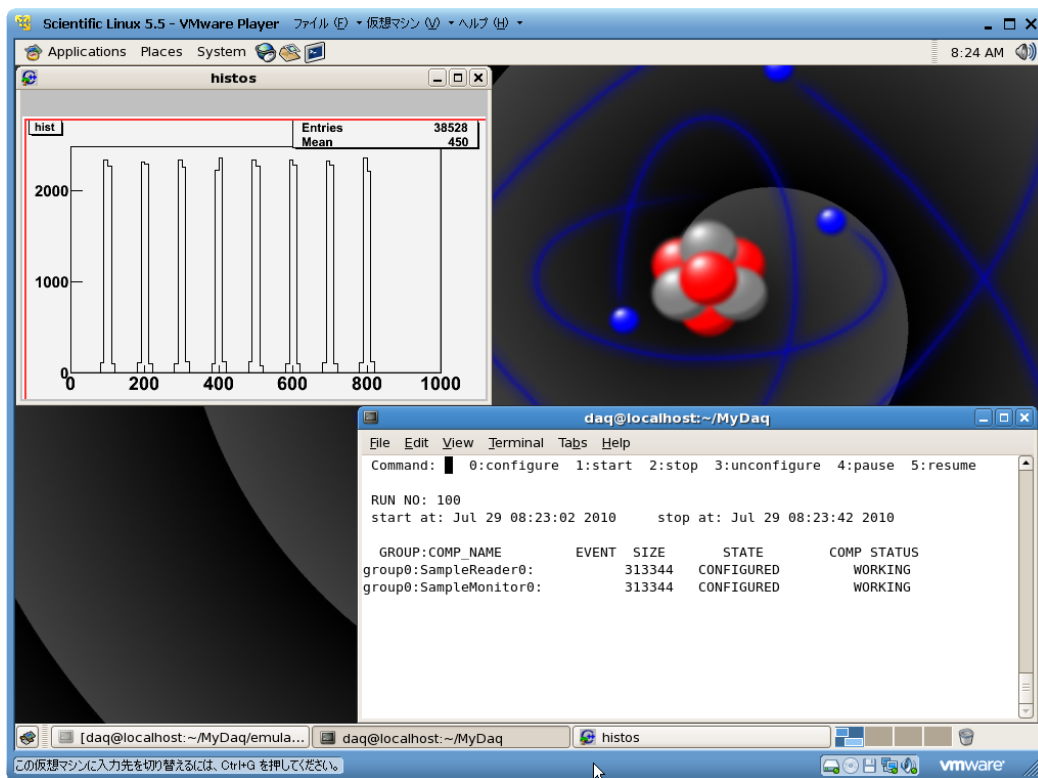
Scientific Linux 5.5 - VMware Player ファイル (F) ▾ 仮想マシン (V) ▾ ヘルプ (H) ▾

Applications Places System

8:24 AM

histos

hist

| Entries | 38528 |
|---|---|
| Mean | 450 |

2000

1000

0

0 200 400 600 800 1000

daq@localhost:~/MyDaq

File Edit View Terminal Tabs Help

Command: 0:configure 1:start 2:stop 3:unconfigure 4:pause 5:resume

RUN NO: 100
start at: Jul 29 08:23:02 2010 stop at: Jul 29 08:23:42 2010

| GROUP:COMP_NAME | EVENT SIZE | STATE | COMP STATUS |
|---|---|---|---|
| group0:SampleReader0: | 313344 | CONFIGURED | WORKING |
| group0:SampleMonitor0: | 313344 | CONFIGURED | WORKING |

[daq@localhost:~/MyDaq/emula... daq@localhost:~/MyDaq histos

この仮想マシンに入力先を切り替えるには、Ctrl+G を押してください。

vmware